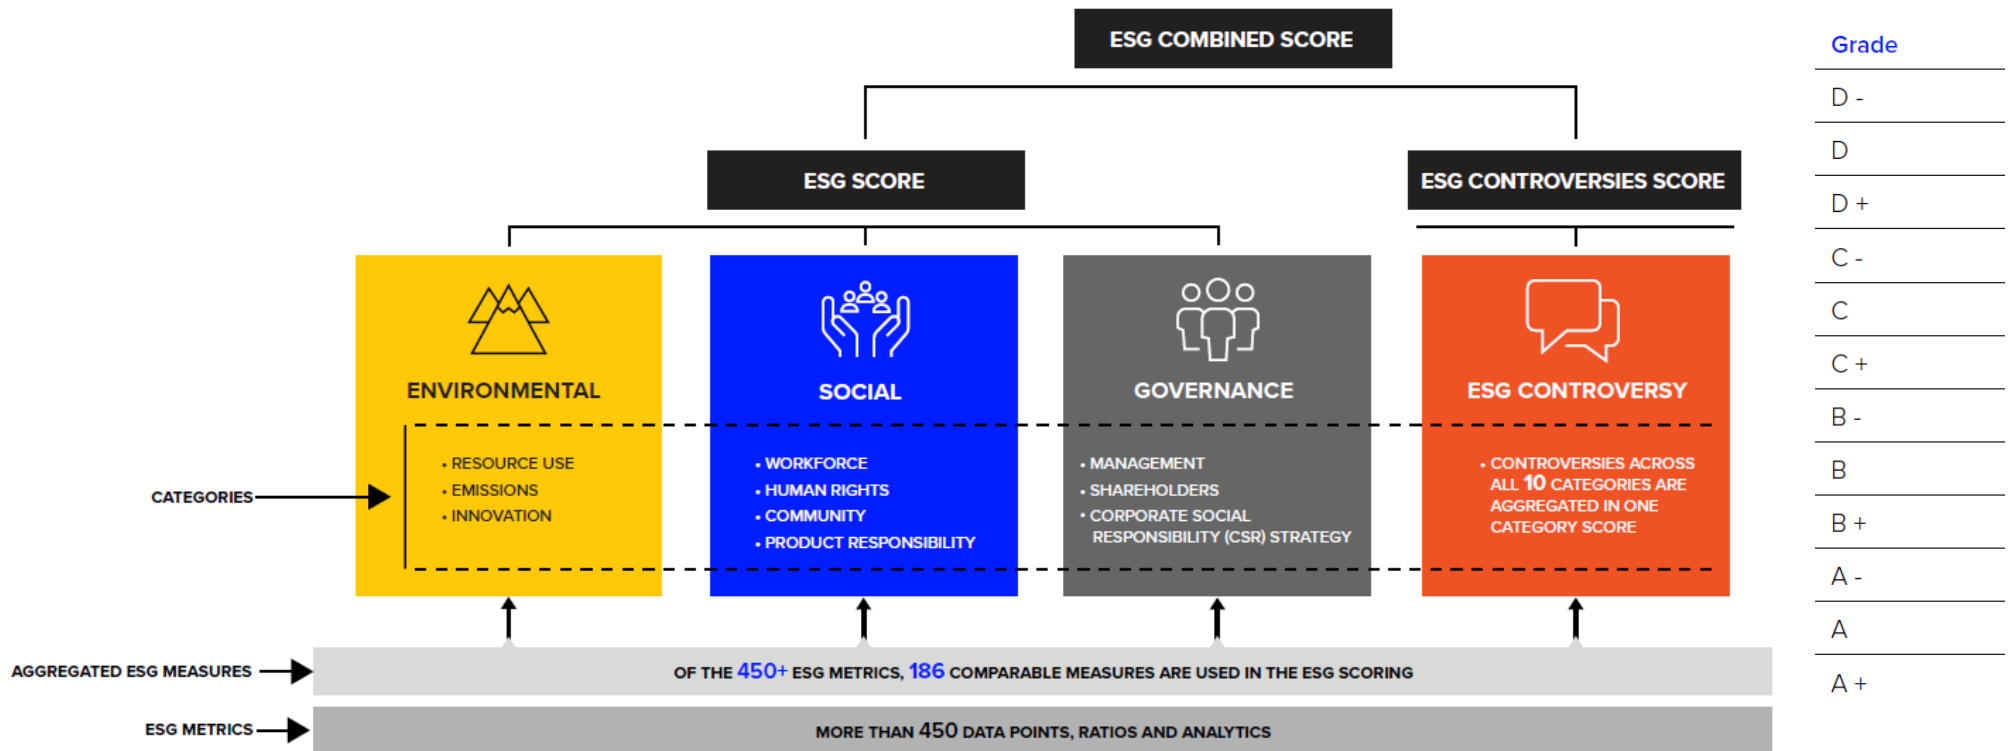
ESG COMBINED SCORE

ESG SCORE

ESG CONTROVERSIES SCORE

ENVIRONMENTAL

• RESOURCE USE
• EMISSIONS
• INNOVATION

SOCIAL

• WORKFORCE
• HUMAN RIGHTS
• COMMUNITY
• PRODUCT RESPONSIBILITY

GOVERNANCE

• MANAGEMENT
• SHAREHOLDERS
• CORPORATE SOCIAL RESPONSIBILITY (CSR) STRATEGY

ESG CONTROVERSY

• CONTROVERSIES ACROSS ALL 10 CATEGORIES ARE AGGREGATED IN ONE CATEGORY SCORE

CATEGORIES

AGGREGATED ESG MEASURES

OF THE 450+ ESG METRICS, 186 COMPARABLE MEASURES ARE USED IN THE ESG SCORING

ESG METRICS

MORE THAN 450 DATA POINTS, RATIOS AND ANALYTICS

| Grade |
|---|
| D - |
| D |
| D + |
| C - |
| C |
| C + |
| B - |
| B |
| B + |
| A - |
| A |
| A + |